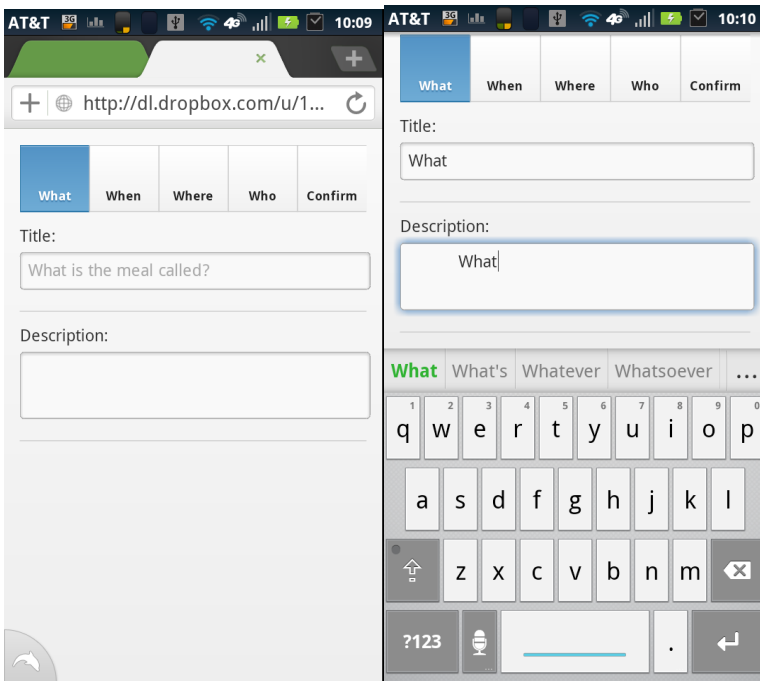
AT&T 3G 4G 10:09

×

http://dl.dropbox.com/u/1...

| What | When | Where | Who | Confirm |
|---|---|---|---|---|

Title:

What is the meal called?

Description:

AT&T 3G 4G 10:10

| What | When | Where | Who | Confirm |
|---|---|---|---|---|

Title:

What

Description:

What

What What's Whatever Whatsoever ...

1 2 3 4 5 6 7 8 9 0

q w e r t y u i o p

a s d f g h j k l

z x c v b n m

?123 .